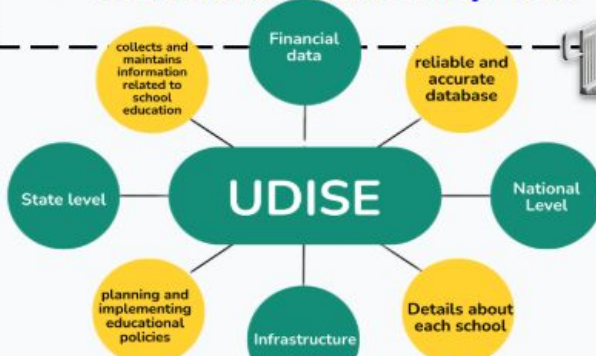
collects and maintains information related to school education

Financial data

reliable and accurate database

State level

UDISE

National Level

planning and implementing educational policies

Infrastructure

Details about each school